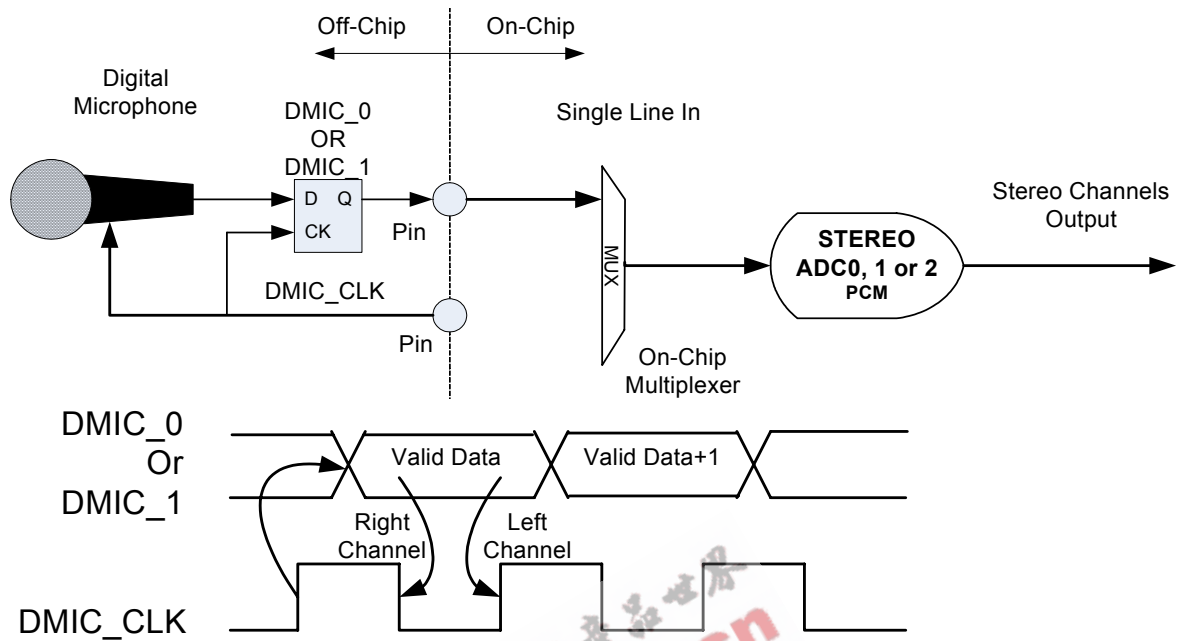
Off-Chip
On-Chip

Digital Microphone

DMIC_0 OR DMIC_1

Single Line In

D Q
CK
Pin

MUX

Stereo Channels Output

STEREO ADC0, 1 or 2 PCM

DMIC_CLK

Pin

On-Chip Multiplexer

DMIC_0 Or DMIC_1

Valid Data
Valid Data+1

Right Channel
Left Channel

DMIC_CLK